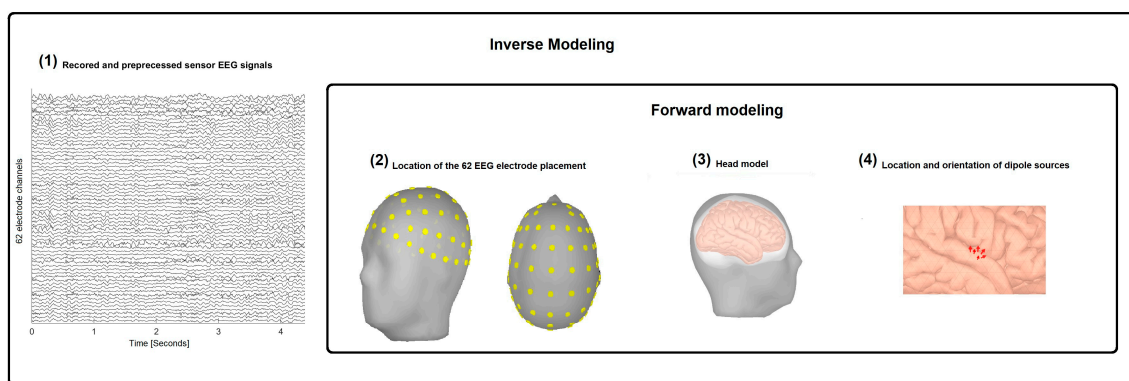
Inverse Modeling

(1) Recored and preprecessed sensor EEG signals

62 electrode channels

0 1 2 3 4

Time [Seconds]

Forward modeling

(2) Location of the 62 EEG electrode placement

(3) Head model

(4) Location and orientation of dipole sources